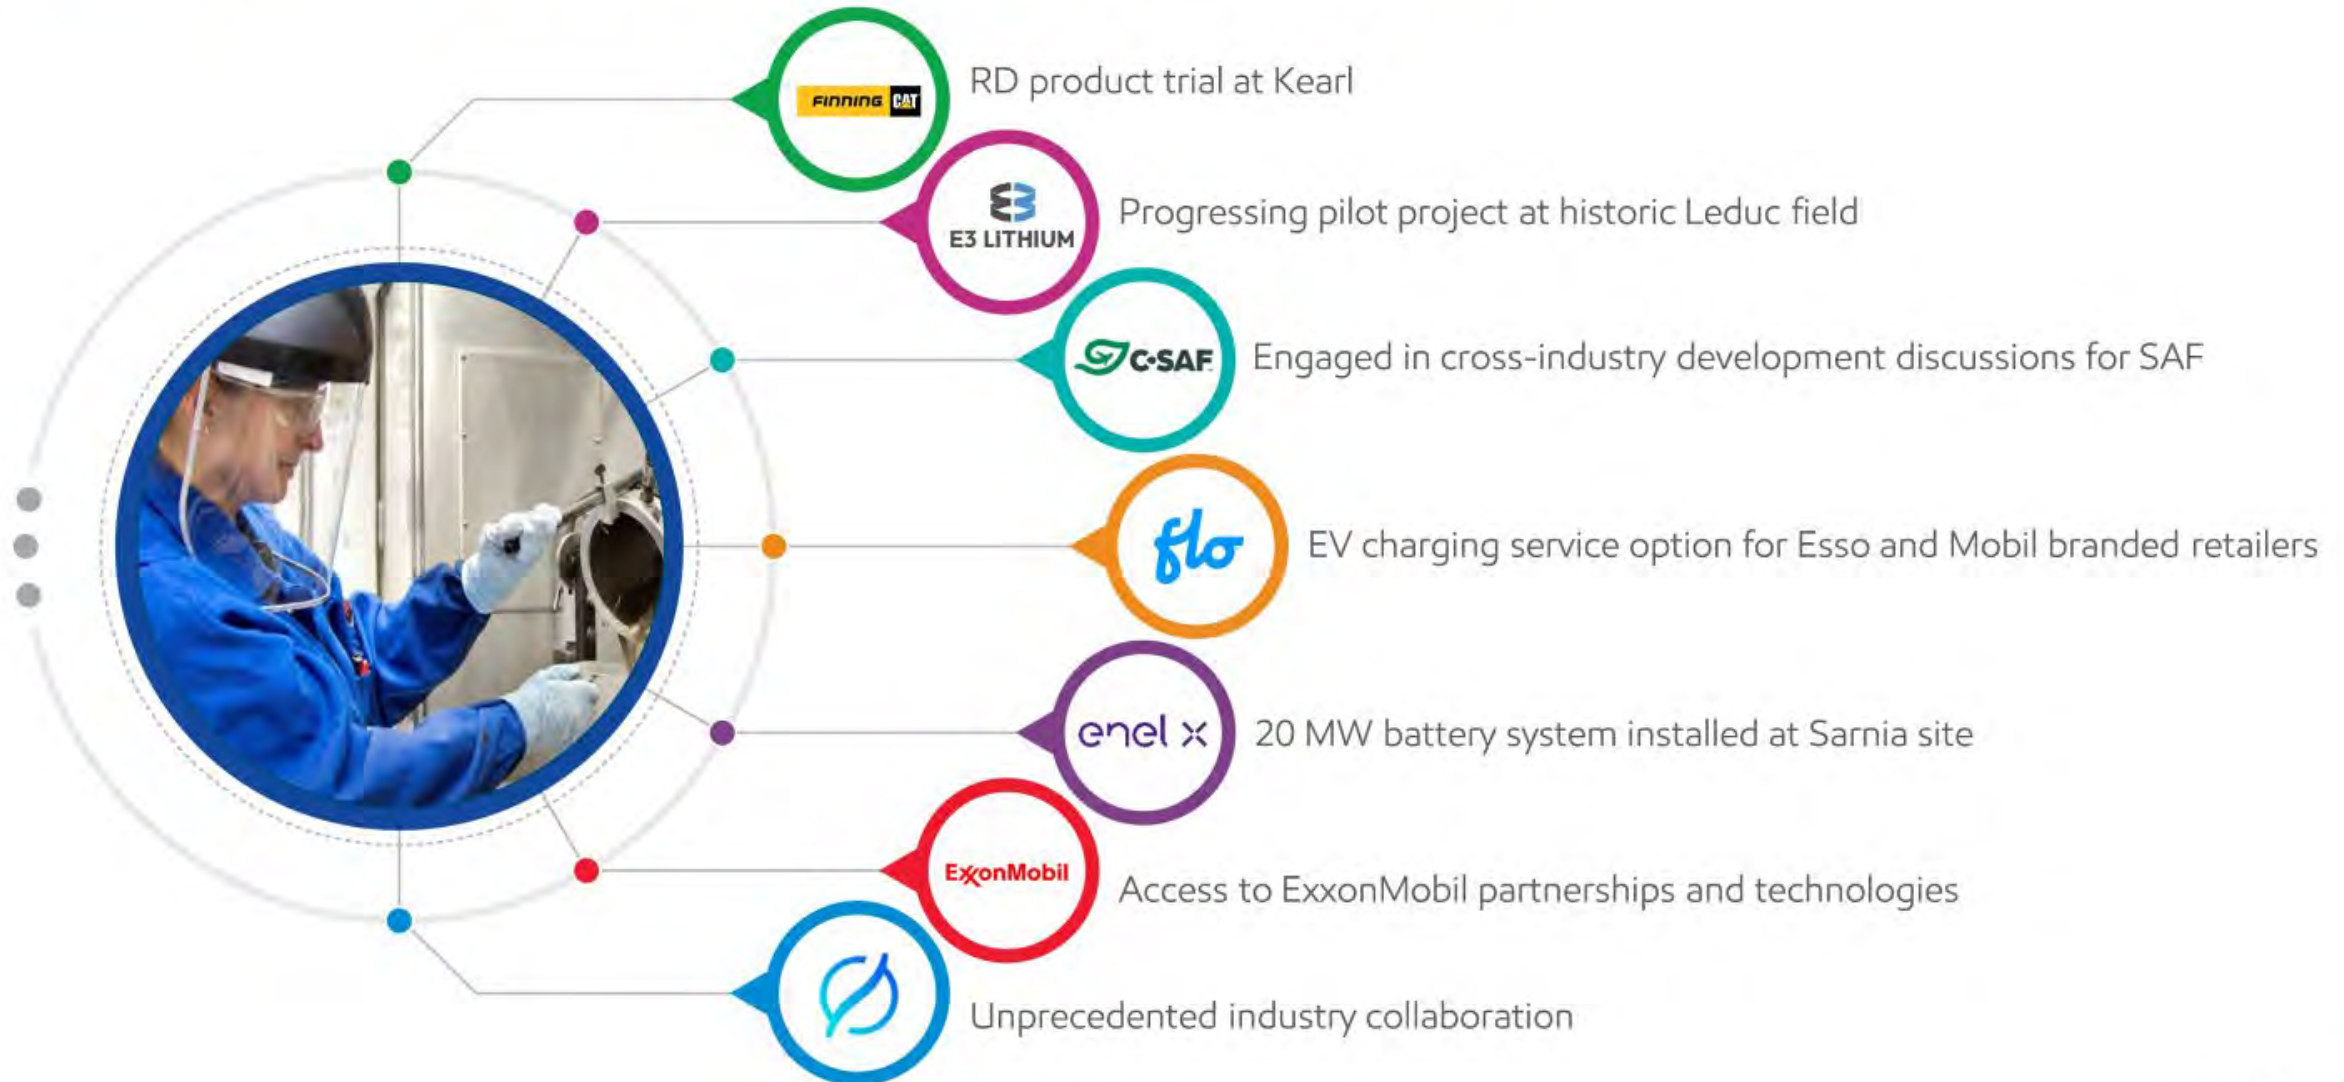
FINNING CAT
RD product trial at Kearl

E3 LITHIUM
Progressing pilot project at historic Leduc field

C-SAF
Engaged in cross-industry development discussions for SAF

flo
EV charging service option for Esso and Mobil branded retailers

enel x
20 MW battery system installed at Sarnia site

ExxonMobil
Access to ExxonMobil partnerships and technologies

Unprecedented industry collaboration